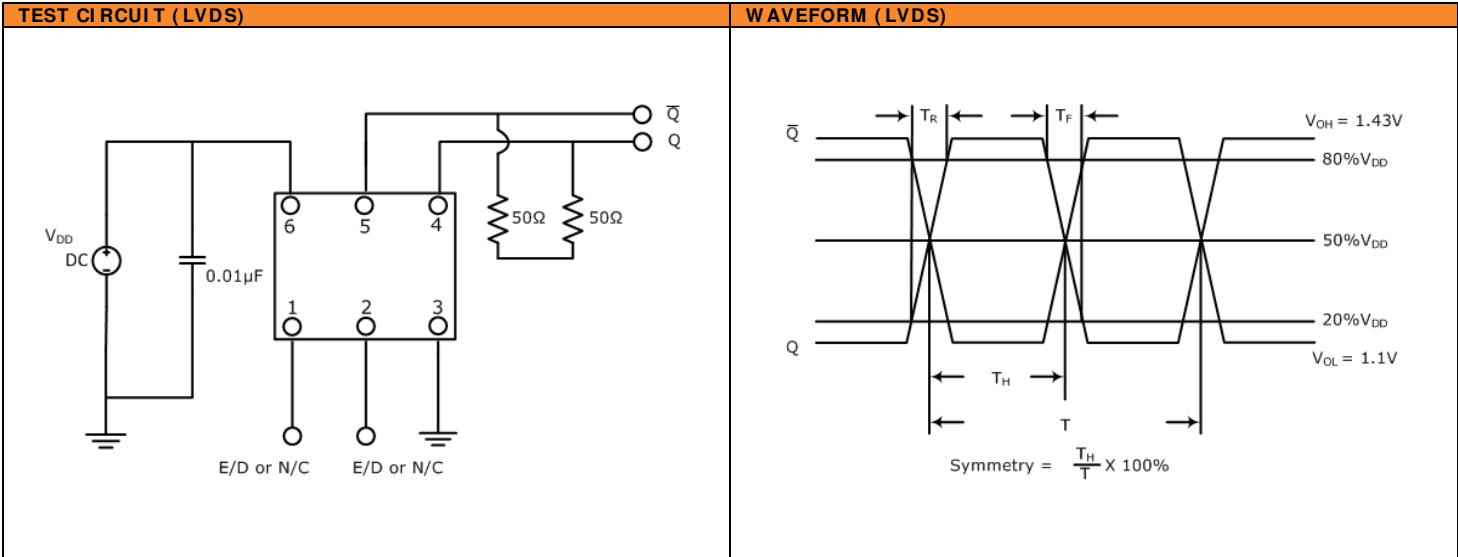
| TEST CIRCUIT (LVDS) | WAVEFORM (LVDS) |
|---|---|

$\overline{Q}$
Q
6
5
4
50Ω
50Ω
$V_{DD}$
DC
0.01µF
1
2
3
E/D or N/C
E/D or N/C

$T_R$
$T_F$
$\overline{Q}$
$V_{OH}$ = 1.43V
80%$V_{DD}$
50%$V_{DD}$
20%$V_{DD}$
Q
$V_{OL}$ = 1.1V
$T_H$
T
Symmetry = $\frac{T_H}{T}$ X 100%